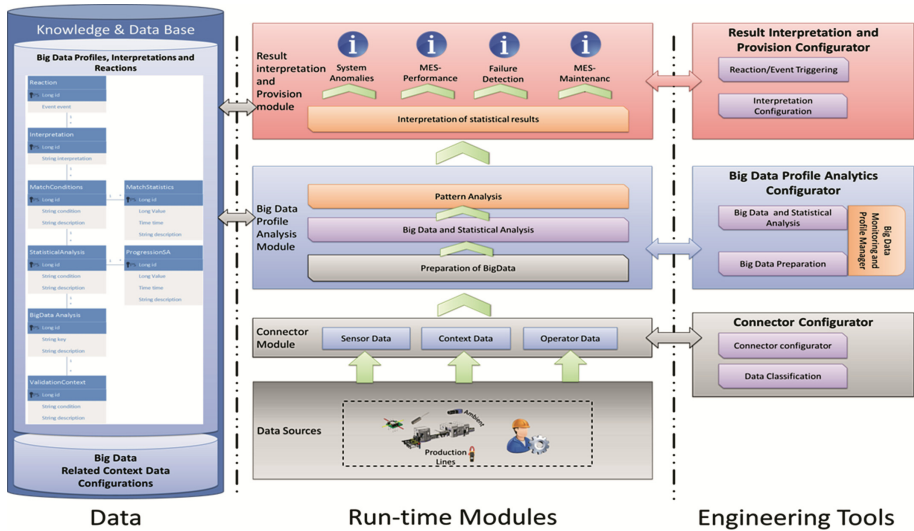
Knowledge & Data Base

Big Data Profiles, Interpretations and Reactions

Reaction
Long id
Event event

Interpretation
Long id
String interpretation

MatchConditions
Long id
String condition
String description

MatchStatistics
Long id
Long Value
Time time
String description

StatisticalAnalysis
Long id
String condition
String description

ProgressionSA
Long id
Long Value
Time time
String description

BigData Analysis
Long id
String key
String description

ValidationContext
Long id
String condition
String description

Big Data
Related Context Data
Configurations

Data

Result interpretation and Provision module

System Anomalies

MES-Performance

Failure Detection

MES-Maintenanc

Interpretation of statistical results

Big Data Profile Analysis Module

Pattern Analysis

Big Data and Statistical Analysis

Preparation of BigData

Connector Module

Sensor Data

Context Data

Operator Data

Data Sources

Ambient

Production Lines

Run-time Modules

Result Interpretation and Provision Configurator

Reaction/Event Triggering

Interpretation Configuration

Big Data Profile Analytics Configurator

Big Data and Statistical Analysis

Big Data Preparation

Big Data Monitoring and Profile Manager

Connector Configurator

Connector configurator

Data Classification

Engineering Tools